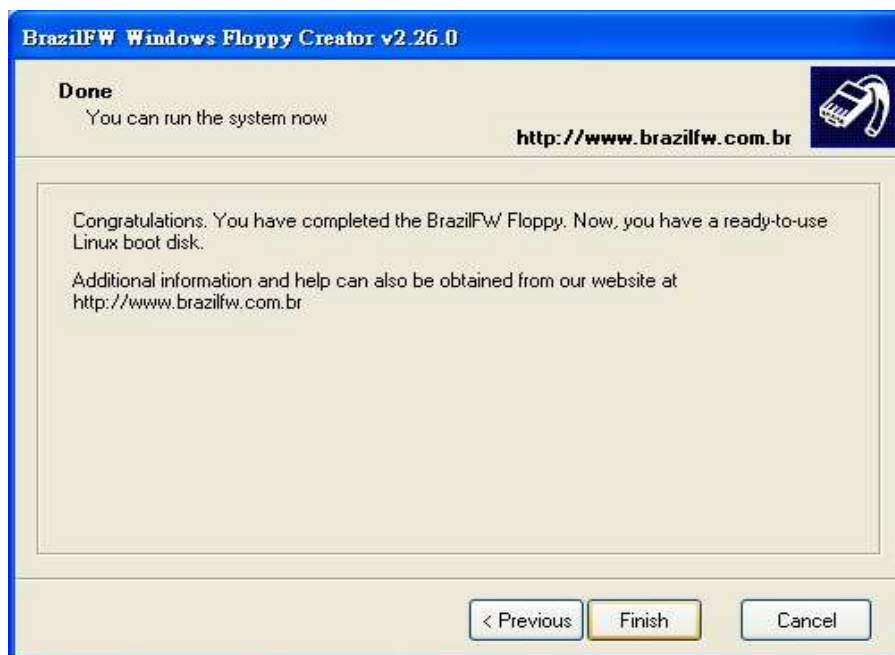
BrazilFW Windows Floppy Creator v2.26.0

Done
You can run the system now

http://www.brazilfw.com.br

Congratulations. You have completed the BrazilFW Floppy. Now, you have a ready-to-use Linux boot disk.

Additional information and help can also be obtained from our website at http://www.brazilfw.com.br

< Previous
Finish
Cancel